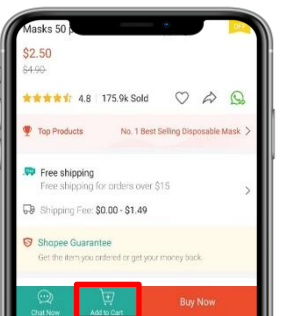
Masks 50 p

$2.50
$4.90

4.8 | 175.9k Sold

Top Products
No. 1 Best Selling Disposable Mask

Free shipping
Free shipping for orders over $15

Shipping Fee: $0.00 - $1.49

Shopee Guarantee
Get the item you ordered or get your money back.

Chat Now
Add to Cart
Buy Now